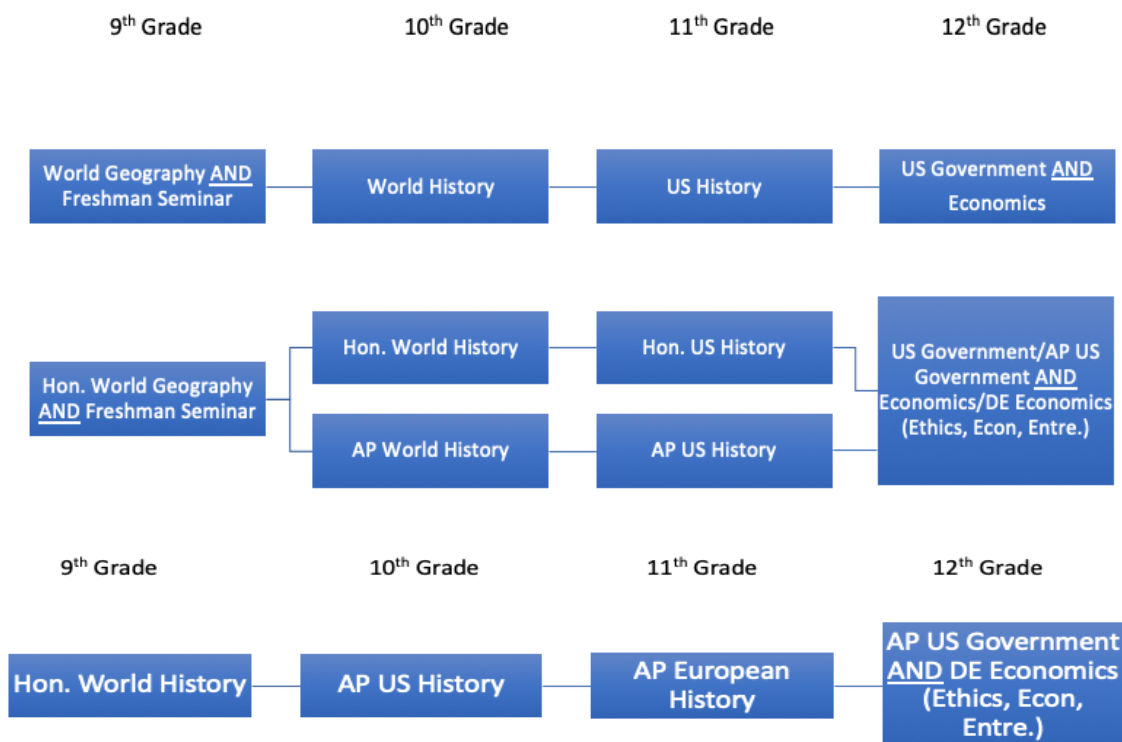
9$^{th}$ Grade

10$^{th}$ Grade

11$^{th}$ Grade

12$^{th}$ Grade

World Geography AND Freshman Seminar

World History

US History

US Government AND Economics

Hon. World History

Hon. US History

Hon. World Geography AND Freshman Seminar

US Government/AP US Government AND Economics/DE Economics (Ethics, Econ, Entre.)

AP World History

AP US History

9$^{th}$ Grade

10$^{th}$ Grade

11$^{th}$ Grade

12$^{th}$ Grade

Hon. World History

AP US History

AP European History

AP US Government AND DE Economics (Ethics, Econ, Entre.)